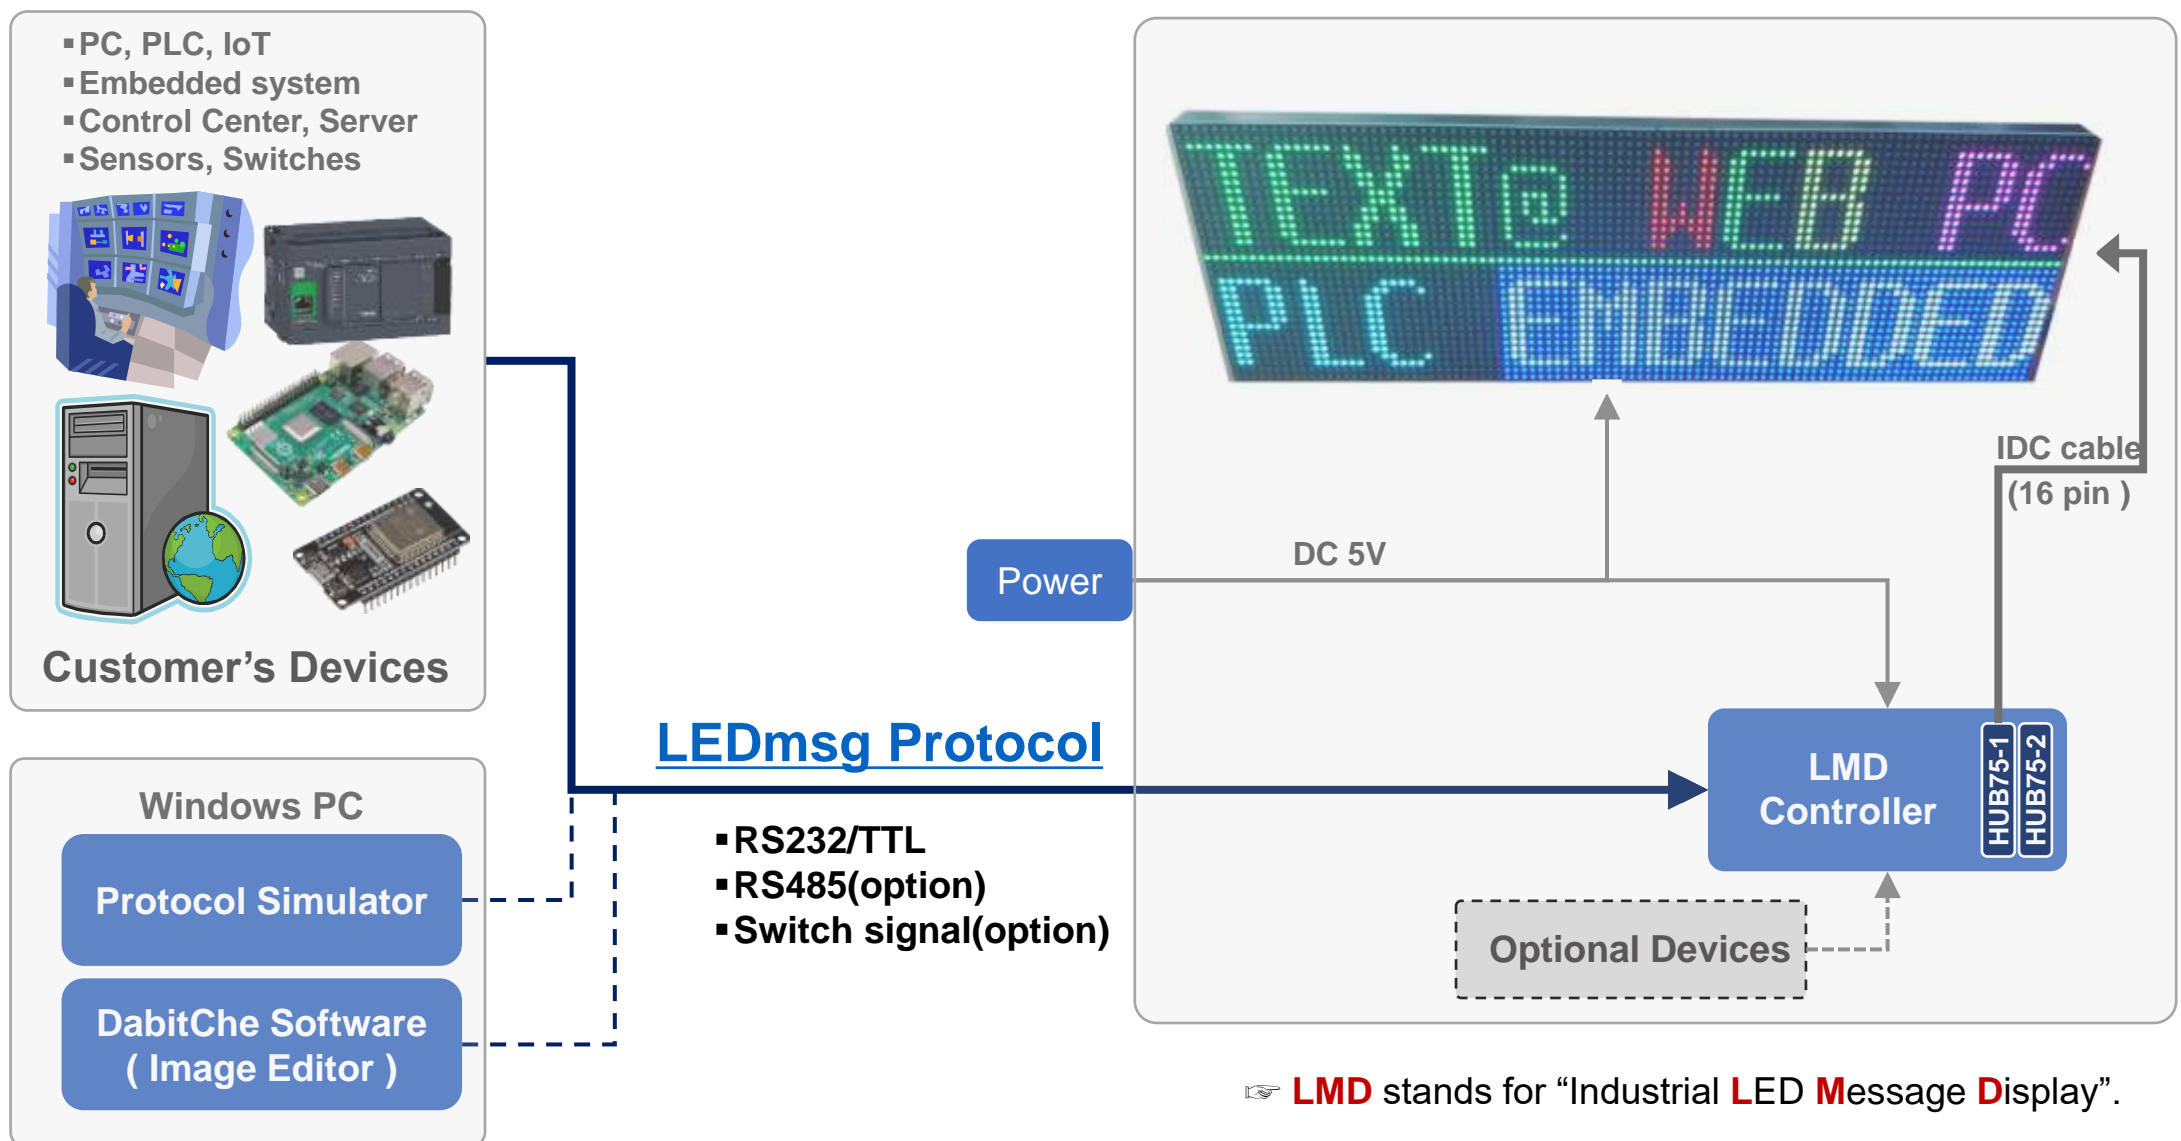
▪PC, PLC, IoT
▪Embedded system
▪Control Center, Server
▪Sensors, Switches

Customer’s Devices

TEXT@ WEB PC
PLC EMBEDDED

IDC cable
(16 pin )

DC 5V

Power

LEDmsg Protocol

LMD Controller

HUB75-1
HUB75-2

Windows PC

Protocol Simulator

DabitChe Software
( Image Editor )

▪RS232/TTL
▪RS485(option)
▪Switch signal(option)

Optional Devices

☞ LMD stands for “Industrial LED Message Display”.